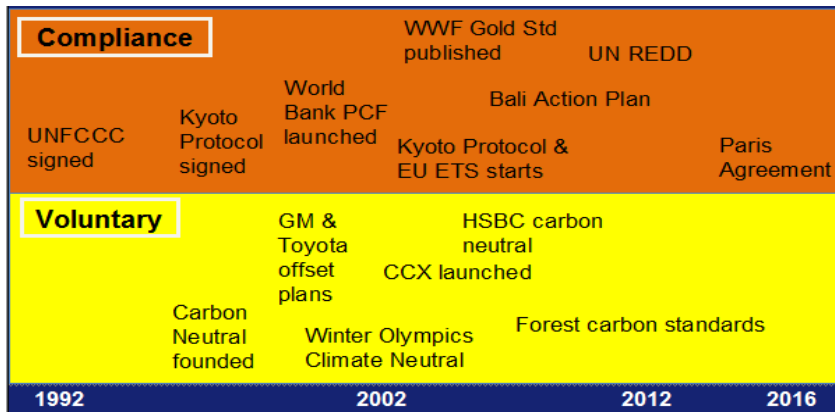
Compliance

WWF Gold Std published

UN REDD

World Bank PCF launched

Bali Action Plan

UNFCCC signed

Kyoto Protocol signed

Kyoto Protocol & EU ETS starts

Paris Agreement

Voluntary

GM & Toyota offset plans

HSBC carbon neutral

CCX launched

Carbon Neutral founded

Winter Olympics Climate Neutral

Forest carbon standards

1992

2002

2012

2016